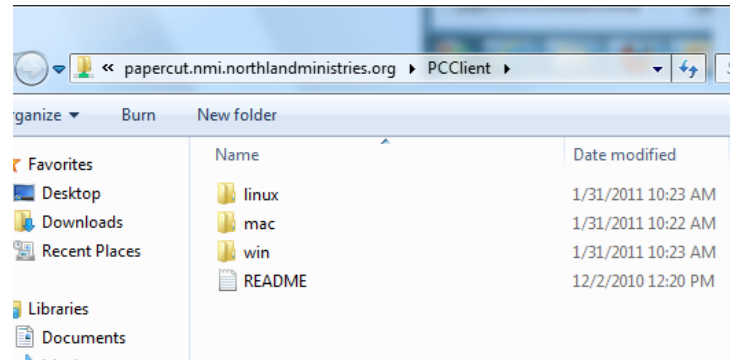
« papercut.nmi.northlandministries.org ▸ PCClient ▸

rganize ▾ Burn New folder

Favorites
Desktop
Downloads
Recent Places

Libraries
Documents

| Name | Date modified |
|---|---|
| linux | 1/31/2011 10:23 AM |
| mac | 1/31/2011 10:22 AM |
| win | 1/31/2011 10:23 AM |
| README | 12/2/2010 12:20 PM |